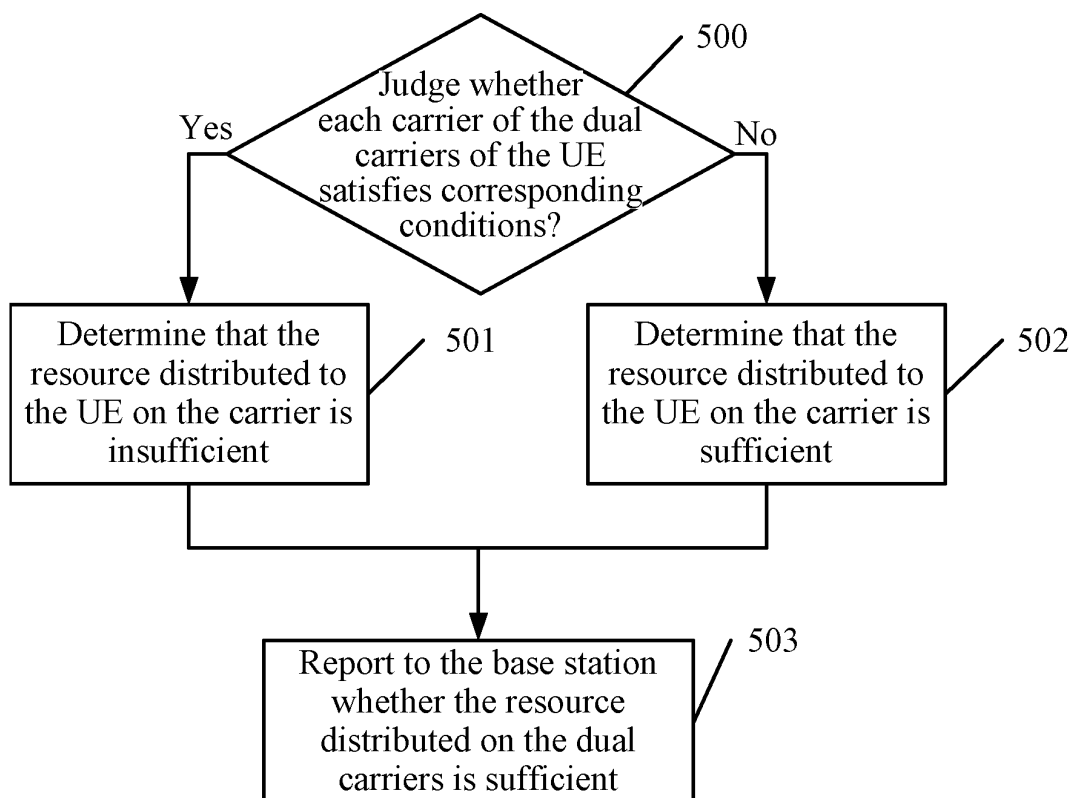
500

Judge whether each carrier of the dual carriers of the UE satisfies corresponding conditions?

Yes

No

Determine that the resource distributed to the UE on the carrier is insufficient

501

Determine that the resource distributed to the UE on the carrier is sufficient

502

Report to the base station whether the resource distributed on the dual carriers is sufficient

503